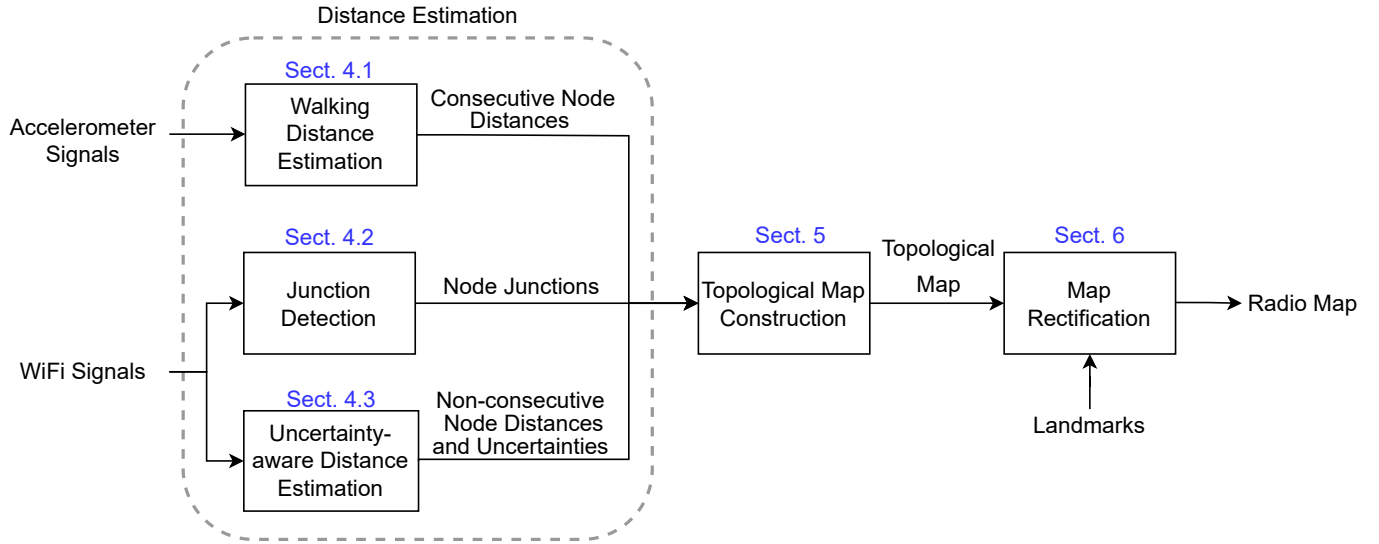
Distance Estimation

Sect. 4.1

Accelerometer Signals

Walking Distance Estimation

Consecutive Node Distances

Sect. 4.2

Junction Detection

Node Junctions

WiFi Signals

Sect. 4.3

Uncertainty-aware Distance Estimation

Non-consecutive Node Distances and Uncertainties

Sect. 5

Topological Map Construction

Topological Map

Sect. 6

Map Rectification

Radio Map

Landmarks